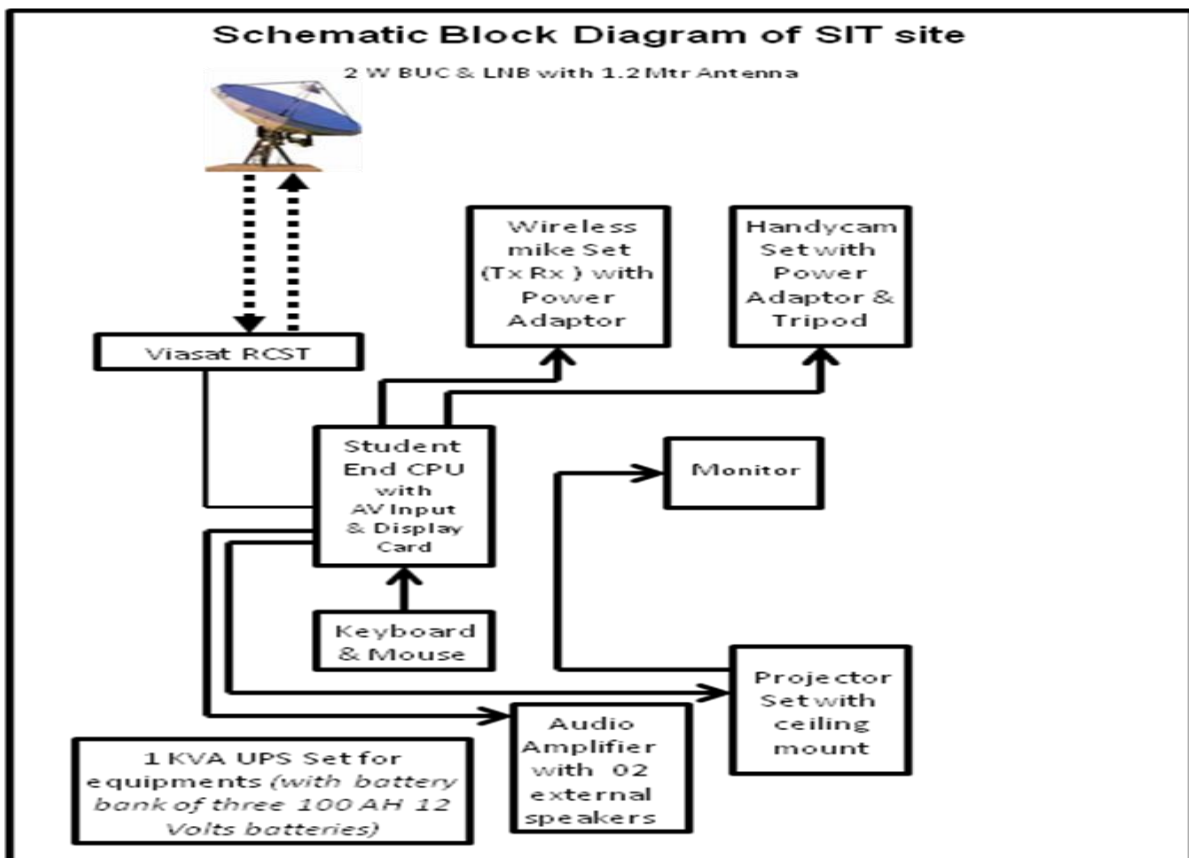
Schematic Block Diagram of SIT site

2 W BUC & LNB with 1.2 Mtr Antenna

Wireless mike Set (Tx Rx ) with Power Adaptor

Handycam Set with Power Adaptor & Tripod

Viasat RCST

Student End CPU with AV Input & Display Card

Monitor

Keyboard & Mouse

Projector Set with ceiling mount

Audio Amplifier with 02 external speakers

1 KVA UPS Set for equipments (with battery bank of three 100 AH 12 Volts batteries)